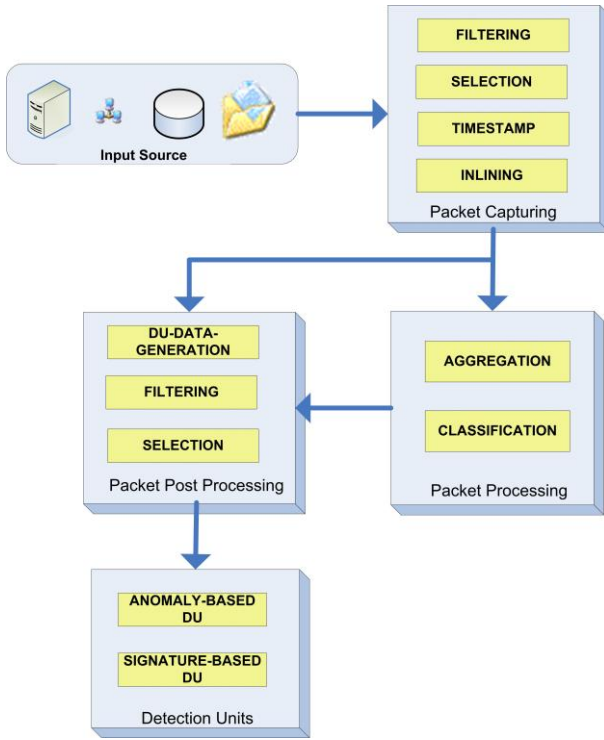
Input Source

FILTERING

SELECTION

TIMESTAMP

INLINING

Packet Capturing

DU-DATA-GENERATION

FILTERING

SELECTION

Packet Post Processing

AGGREGATION

CLASSIFICATION

Packet Processing

ANOMALY-BASED DU

SIGNATURE-BASED DU

Detection Units